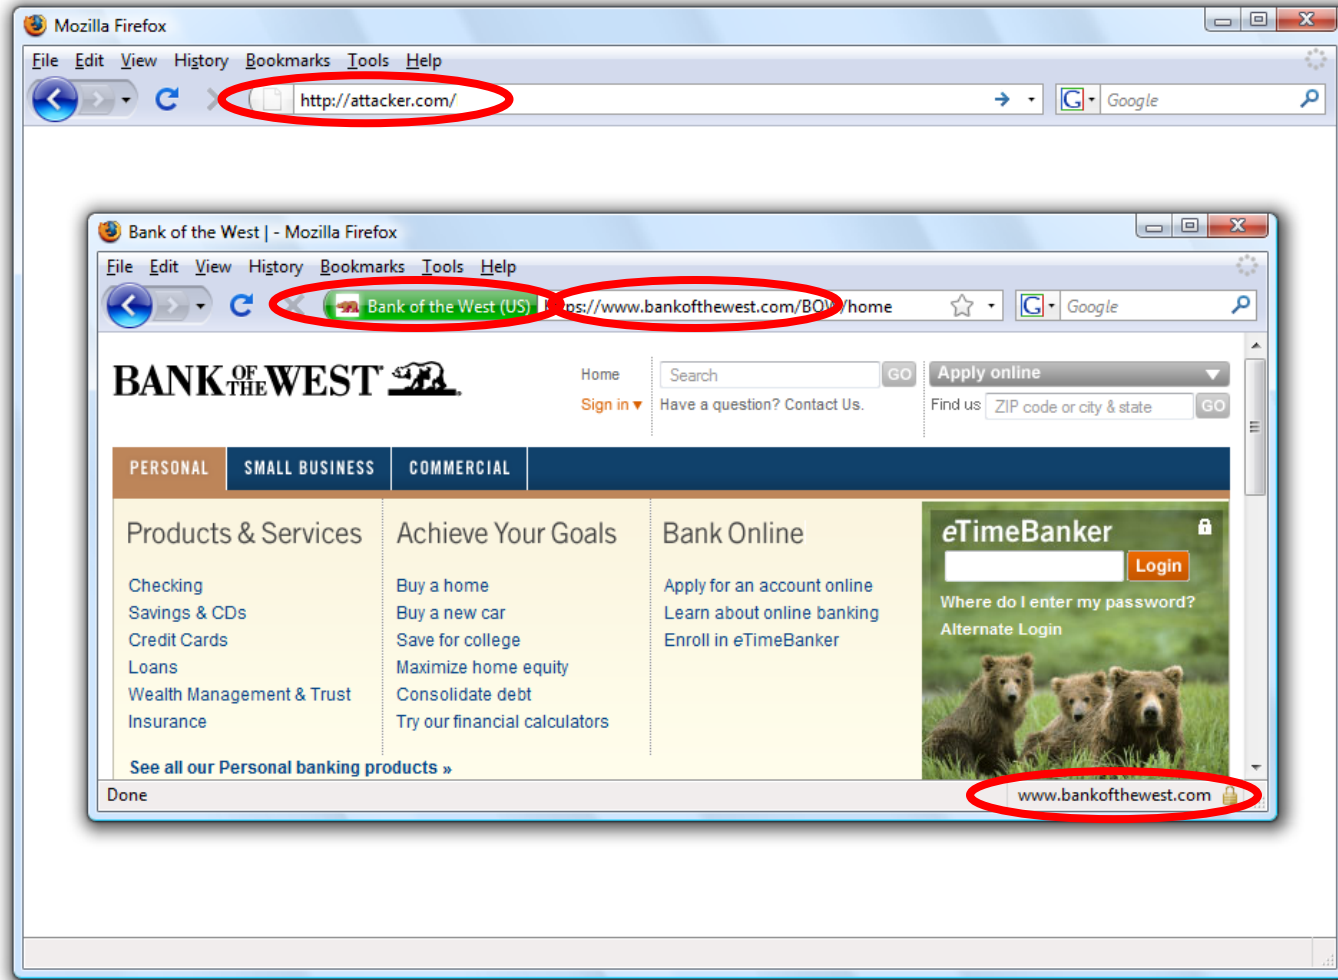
Mozilla Firefox

File Edit View History Bookmarks Tools Help

http://attacker.com/

Google

Bank of the West | - Mozilla Firefox

File Edit View History Bookmarks Tools Help

Bank of the West (US) https://www.bankofthewest.com/BOW/home

Google

BANK OF THE WEST

Home
Sign in ▾

Search GO
Have a question? Contact Us.

Apply online
Find us ZIP code or city & state GO

PERSONAL SMALL BUSINESS COMMERCIAL

Products & Services

Checking
Savings & CDs
Credit Cards
Loans
Wealth Management & Trust
Insurance

Achieve Your Goals

Buy a home
Buy a new car
Save for college
Maximize home equity
Consolidate debt
Try our financial calculators

Bank Online

Apply for an account online
Learn about online banking
Enroll in eTimeBanker

eTimeBanker
Login
Where do I enter my password?
Alternate Login

See all our Personal banking products »

Done

www.bankofthewest.com